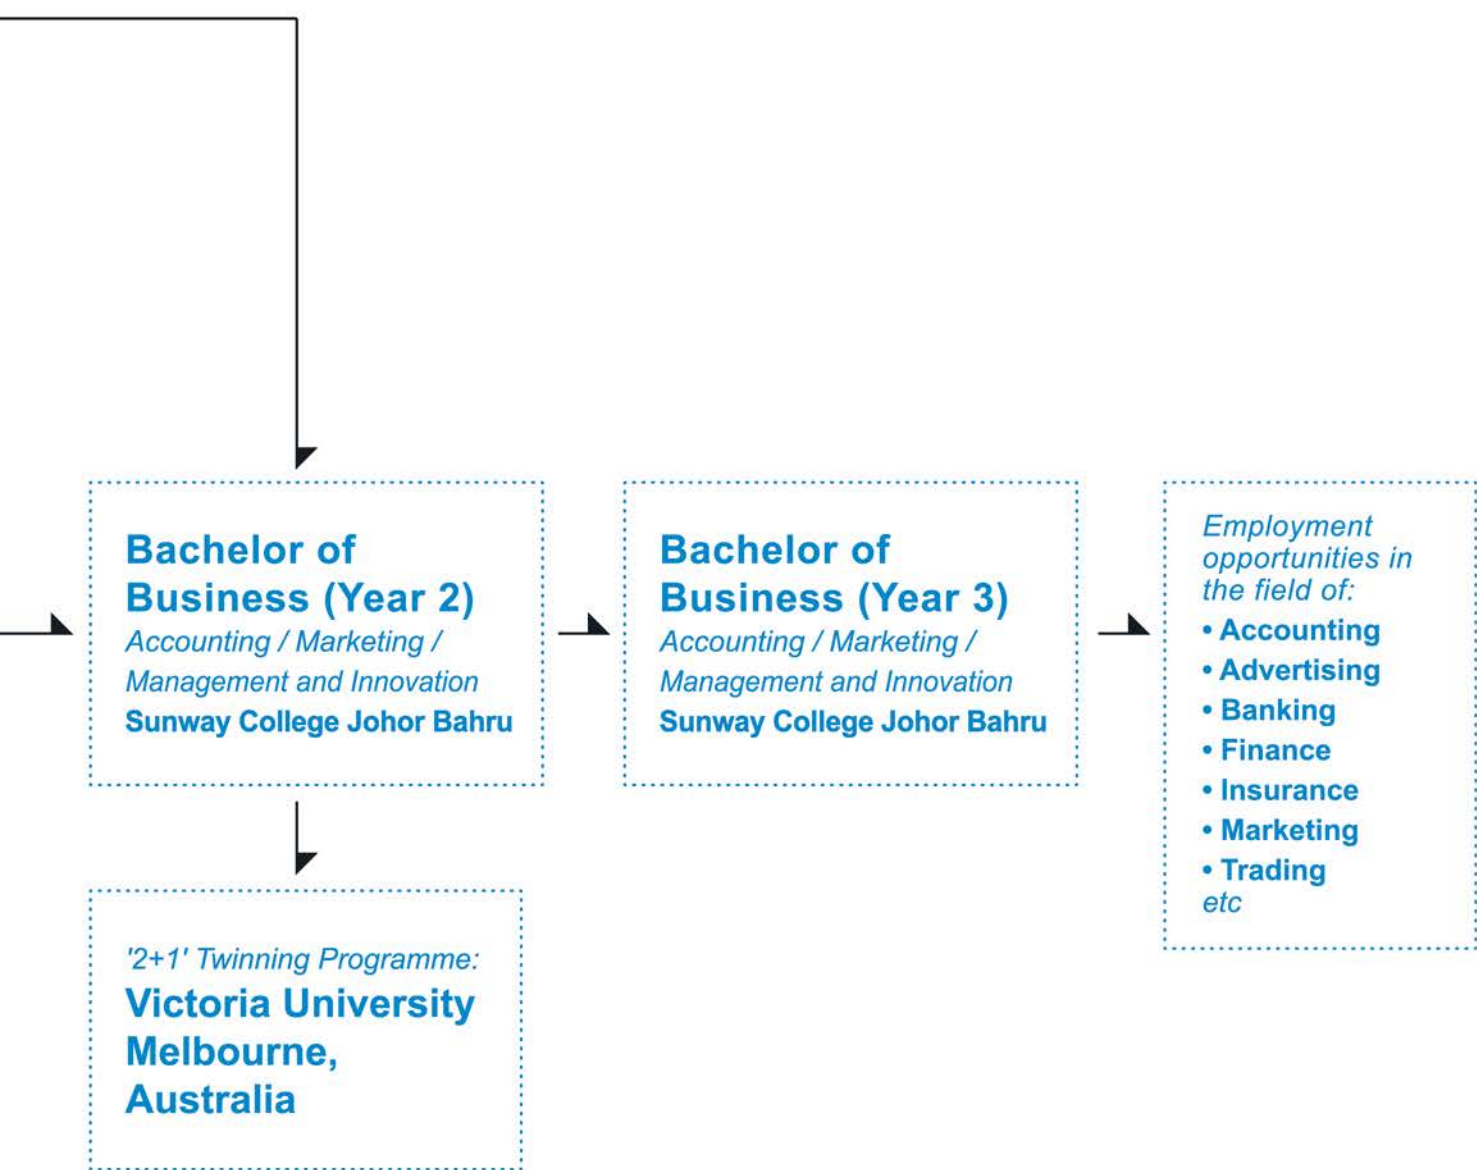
Bachelor of Business (Year 2)
Accounting / Marketing / Management and Innovation
Sunway College Johor Bahru

Bachelor of Business (Year 3)
Accounting / Marketing / Management and Innovation
Sunway College Johor Bahru

Employment opportunities in the field of:
• Accounting
• Advertising
• Banking
• Finance
• Insurance
• Marketing
• Trading
etc

'2+1' Twinning Programme:
Victoria University Melbourne, Australia